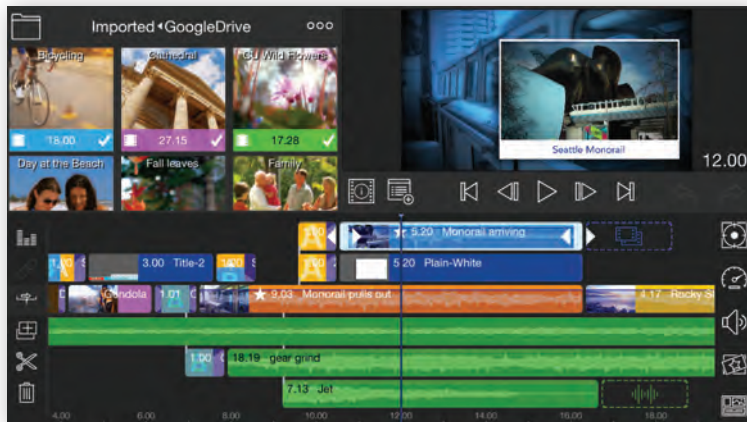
Imported◂GoogleDrive

Bicycling

18.00

Cathedral

27.15

CU Wild Flowers

17.28

Day at the Beach

Fall leaves

Family

Seattle Monorail

12.00

5.20 Monorail arriving

3.00 Title-2

5.20 Plain-White

Gondola

1.01

9.03 Monorail pulls out

4.17 Rocky S

1.00

18.19 gear grind

7.13 Jet

4.00

6.00

8.00

10.00

12.00

14.00

16.00

18.00